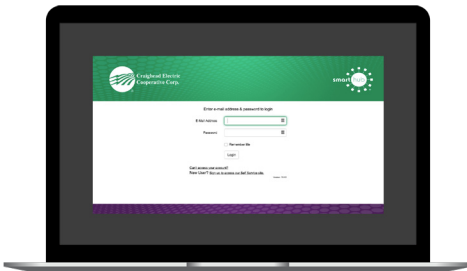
Craighead Electric Cooperative Corp.

smart hub

Enter e-mail address & password to login

E-Mail Address

Password

Remember Me

Login

Can't access your account?
New User? Sign up to access our Self Service site.

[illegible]